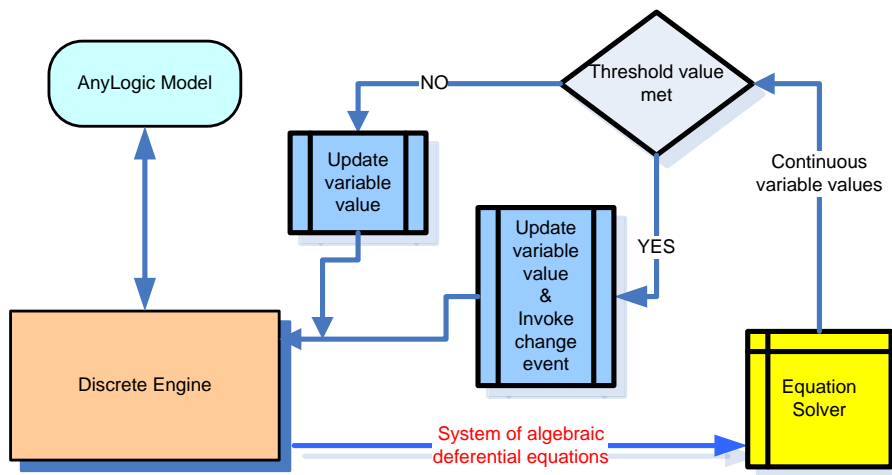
AnyLogic Model

NO

Threshold value met

Update variable value

Continuous variable values

YES

Update variable value & Invoke change event

Discrete Engine

Equation Solver

System of algebraic deferential equations